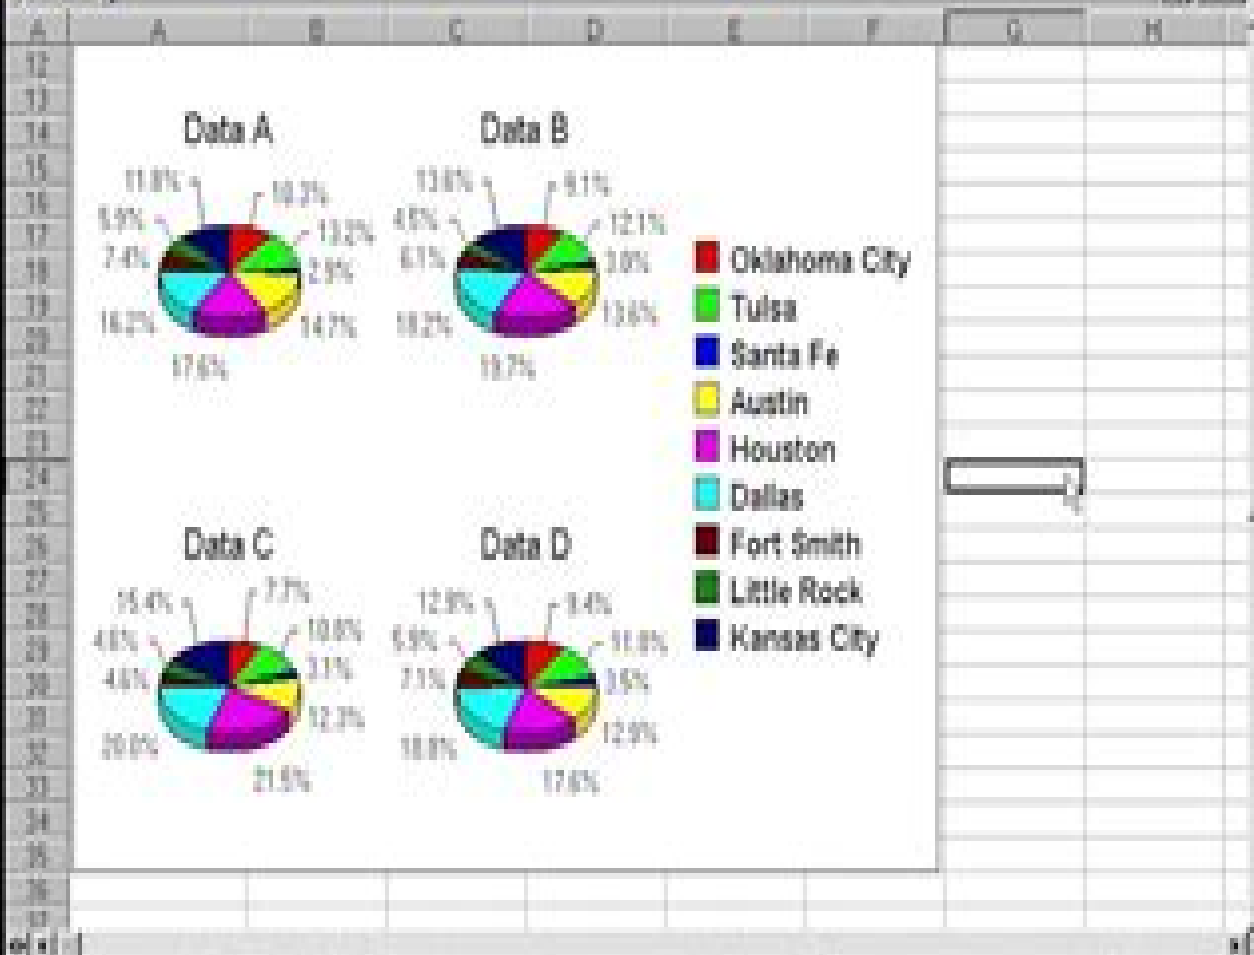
A B C D E F G H

12 13 14 15 16 17 18 19 20 21 22 23 24 25 26 27 28 29 30 31 32 33 34 35 36 37

Data A

11.8% 10.3% 5.9% 13.2% 7.4% 2.9% 16.2% 14.7% 17.6%

Data B

13.6% 6.1% 4.5% 12.1% 6.1% 3.0% 18.2% 13.6% 19.7%

Oklahoma City
Tulsa
Santa Fe
Austin
Houston
Dallas
Fort Smith
Little Rock
Kansas City

Data C

15.4% 7.7% 4.6% 10.8% 4.6% 3.1% 12.3% 20.0% 21.5%

Data D

12.9% 9.4% 5.9% 11.8% 7.1% 3.5% 12.9% 18.8% 17.6%